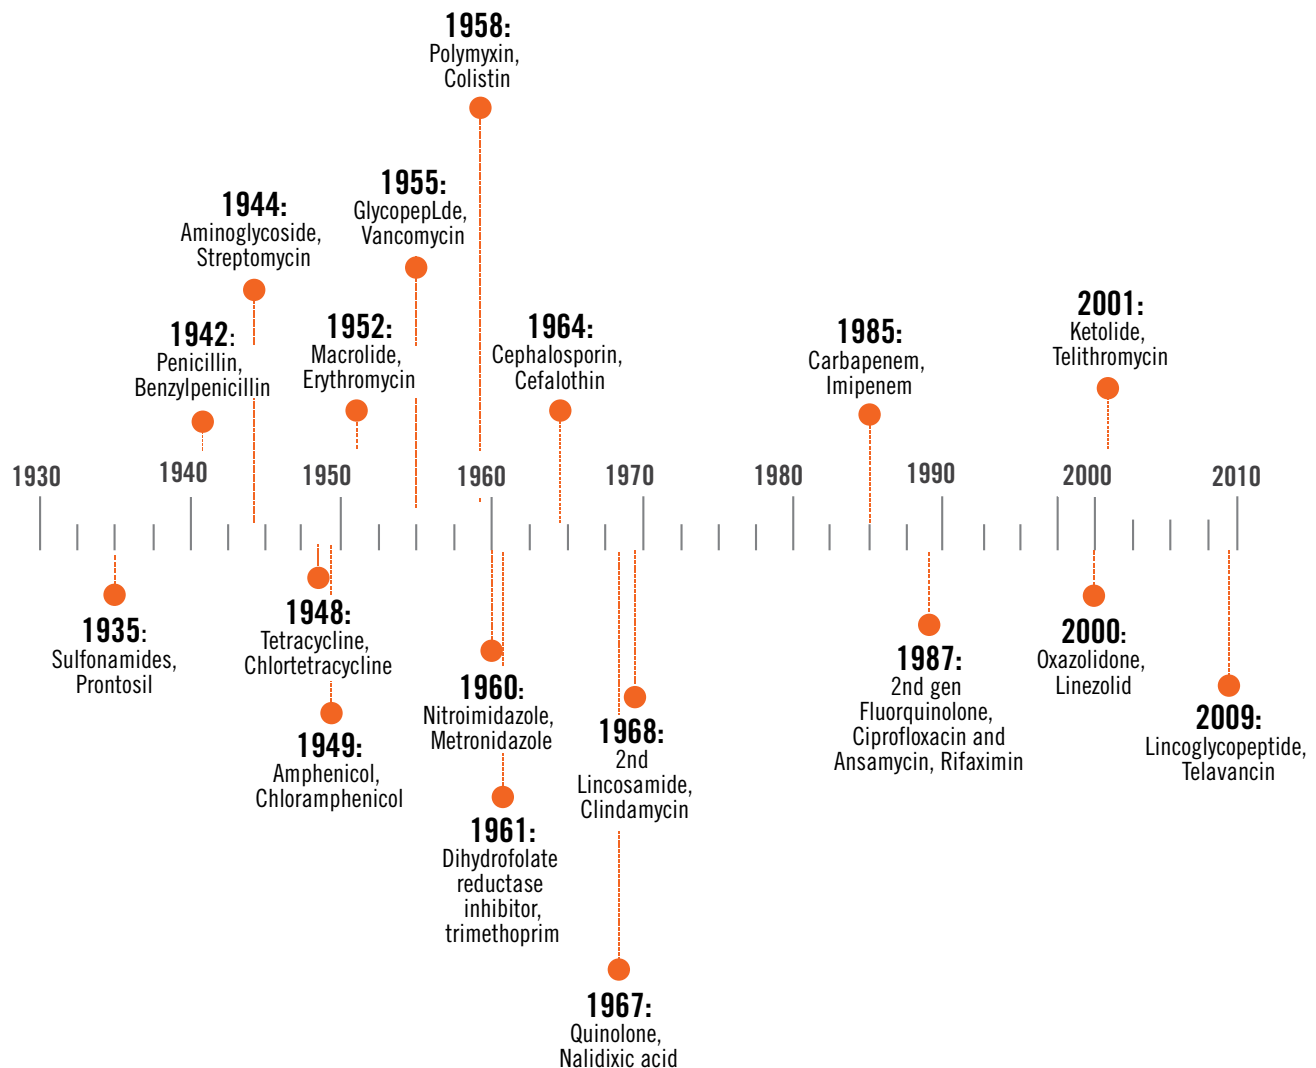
1958:
Polymyxin,
Colistin

1955:
GlycopepLde,
Vancomycin

1944:
Aminoglycoside,
Streptomycin

1942:
Penicillin,
Benzylpenicillin

1952:
Macrolide,
Erythromycin

1964:
Cephalosporin,
Cefalothin

1985:
Carbapenem,
Imipenem

2001:
Ketolide,
Telithromycin

1930 1940 1950 1960 1970 1980 1990 2000 2010

1935:
Sulfonamides,
Prontosil

1948:
Tetracycline,
Chlortetracycline

1949:
Amphenicol,
Chloramphenicol

1960:
Nitroimidazole,
Metronidazole

1961:
Dihydrofolate
reductase
inhibitor,
trimethoprim

1968:
2nd
Lincosamide,
Clindamycin

1967:
Quinolone,
Nalidixic acid

1987:
2nd gen
Fluorquinolone,
Ciprofloxacin and
Ansamycin, Rifaximin

2000:
Oxazolidone,
Linezolid

2009:
Lincoglycopeptide,
Telavancin